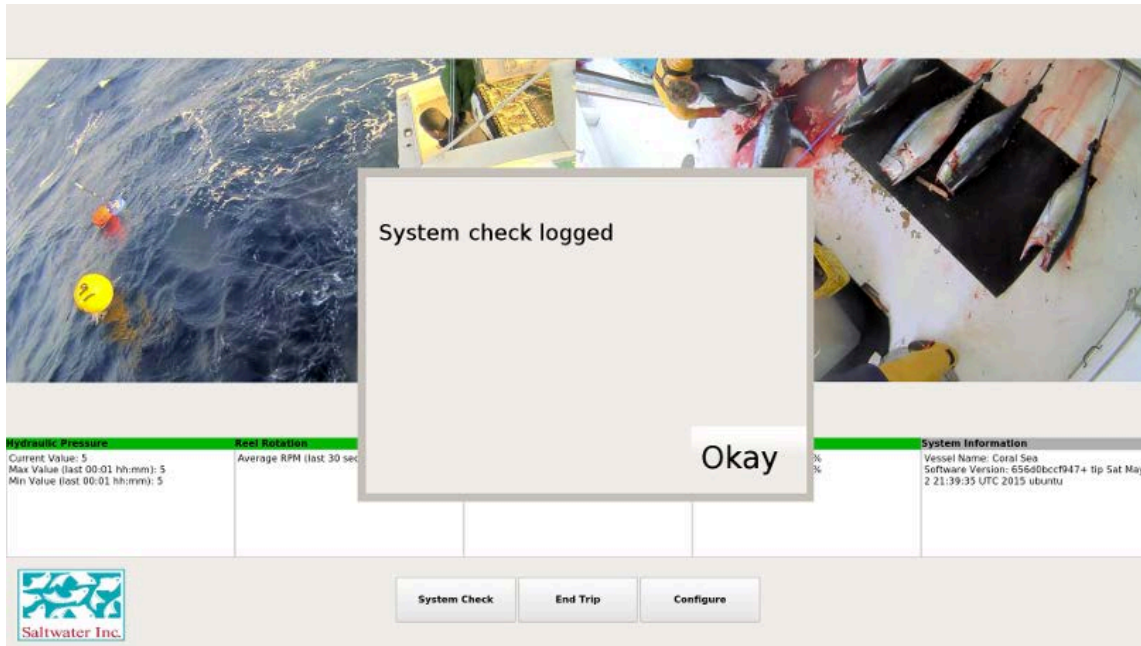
System check logged

Okay

Hydraulic Pressure
Current Value: 5
Max Value (last 00:01 hh:mm): 5
Min Value (last 00:01 hh:mm): 5

Reel Rotation
Average RPM (last 30 sec

%
%

System Information
Vessel Name: Coral Sea
Software Version: 656d0bccf947+ tip Sat May 2 21:39:35 UTC 2015 ubuntu

Saltwater Inc.

System Check

End Trip

Configure